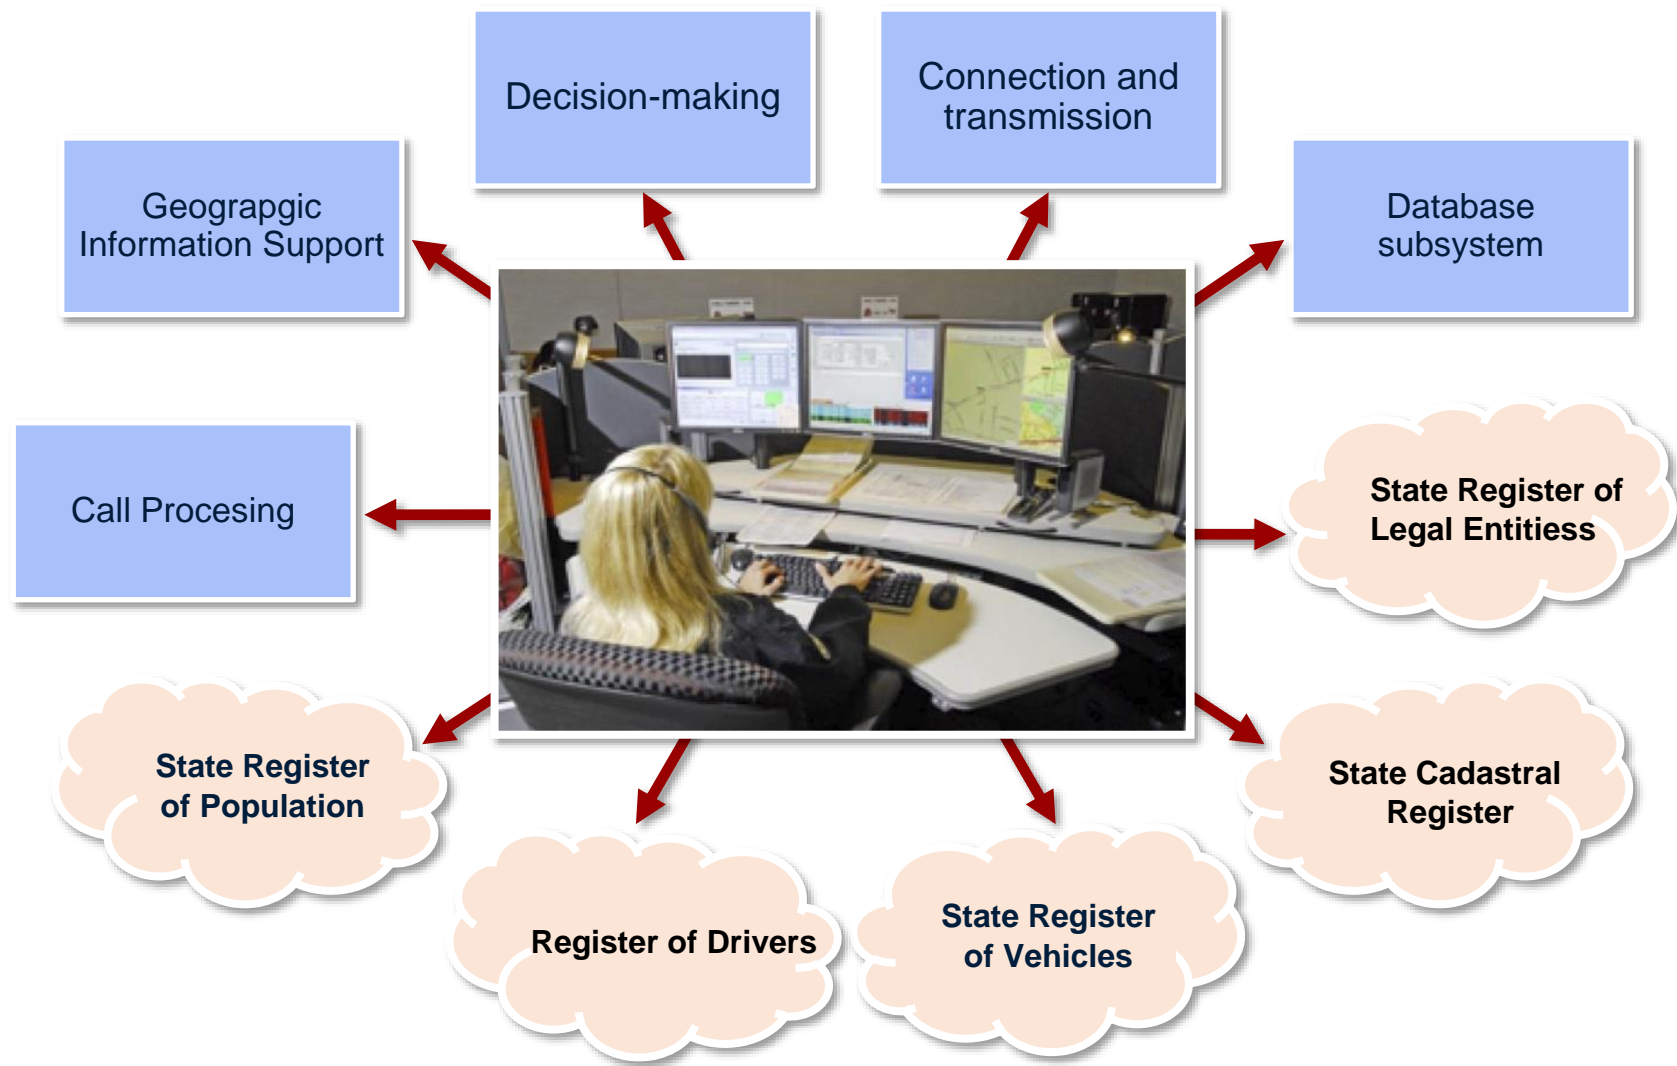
Decision-making

Connection and transmission

Geograpgic Information Support

Database subsystem

Call Procesing

State Register of Legal Entitiess

State Register of Population

State Cadastral Register

Register of Drivers

State Register of Vehicles